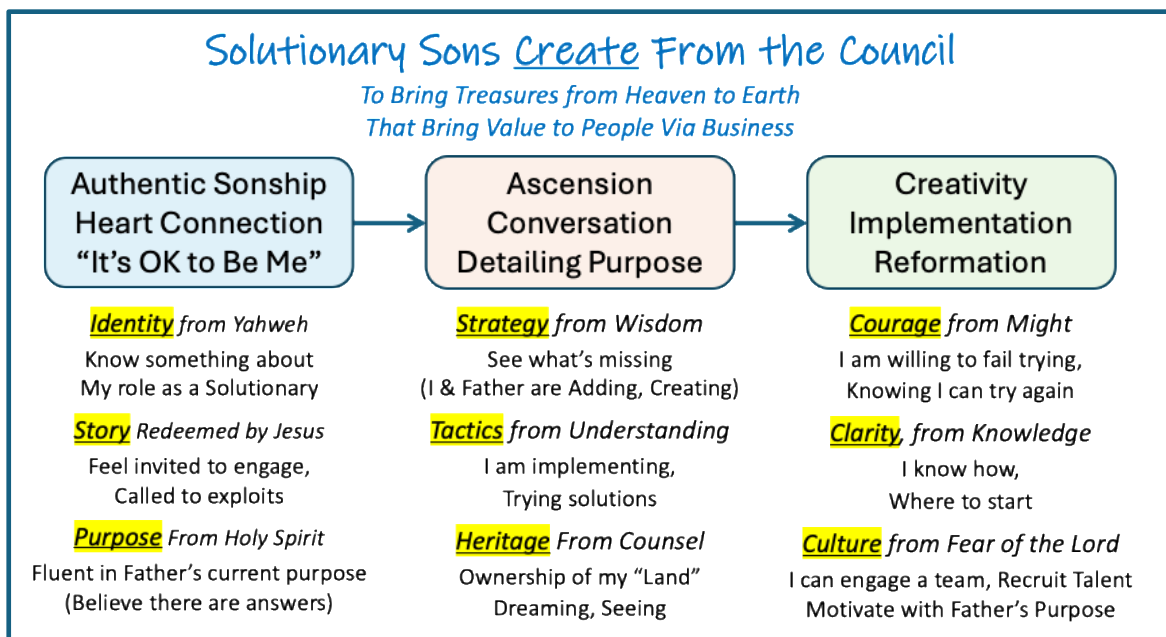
Solutionary Sons Create From the Council

To Bring Treasures from Heaven to Earth
That Bring Value to People Via Business

Authentic Sonship
Heart Connection
"It's OK to Be Me"

Ascension
Conversation
Detailing Purpose

Creativity
Implementation
Reformation

Identity from Yahweh
Know something about
My role as a Solutionary

Story Redeemed by Jesus
Feel invited to engage,
Called to exploits

Purpose From Holy Spirit
Fluent in Father's current purpose
(Believe there are answers)

Strategy from Wisdom
See what's missing
(I & Father are Adding, Creating)

Tactics from Understanding
I am implementing,
Trying solutions

Heritage From Counsel
Ownership of my "Land"
Dreaming, Seeing

Courage from Might
I am willing to fail trying,
Knowing I can try again

Clarity, from Knowledge
I know how,
Where to start

Culture from Fear of the Lord
I can engage a team, Recruit Talent
Motivate with Father's Purpose